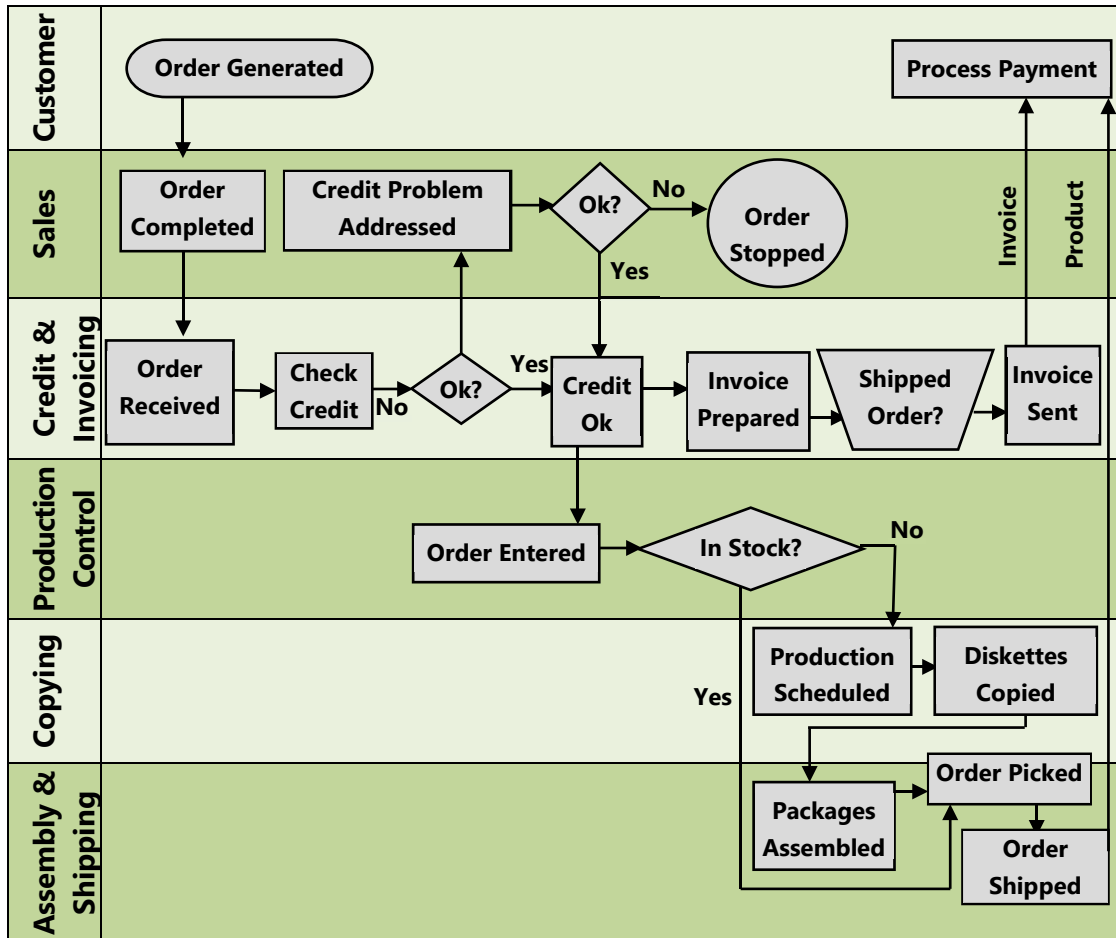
Customer

Order Generated

Process Payment

Sales

Order Completed

Credit Problem Addressed

Ok?

No

Order Stopped

Yes

Invoice

Product

Credit & Invoicing

Order Received

Check Credit

No

Ok?

Yes

Credit Ok

Invoice Prepared

Shipped Order?

Invoice Sent

Production Control

Order Entered

In Stock?

No

Copying

Yes

Production Scheduled

Diskettes Copied

Assembly & Shipping

Order Picked

Packages Assembled

Order Shipped